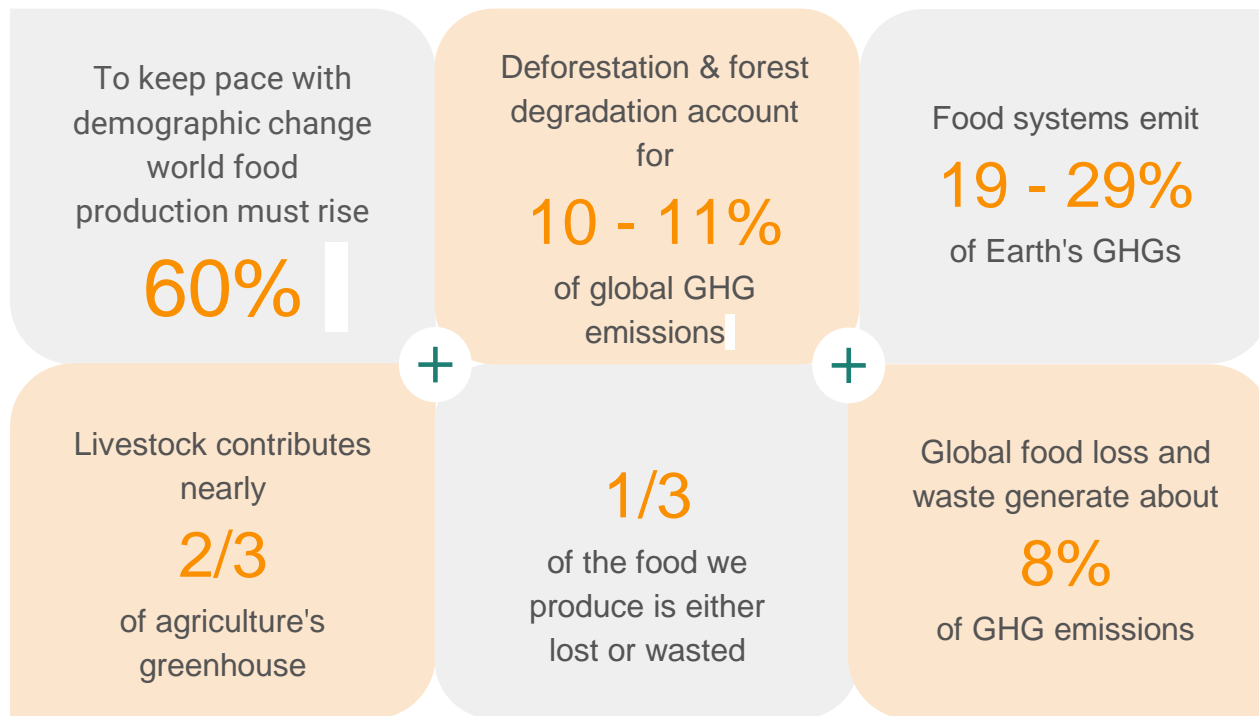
To keep pace with demographic change world food production must rise

60%

Deforestation & forest degradation account for

10 - 11%

of global GHG emissions

Food systems emit

19 - 29%

of Earth's GHGs

+

+

Livestock contributes nearly

2/3

of agriculture's greenhouse

1/3

of the food we produce is either lost or wasted

Global food loss and waste generate about

8%

of GHG emissions